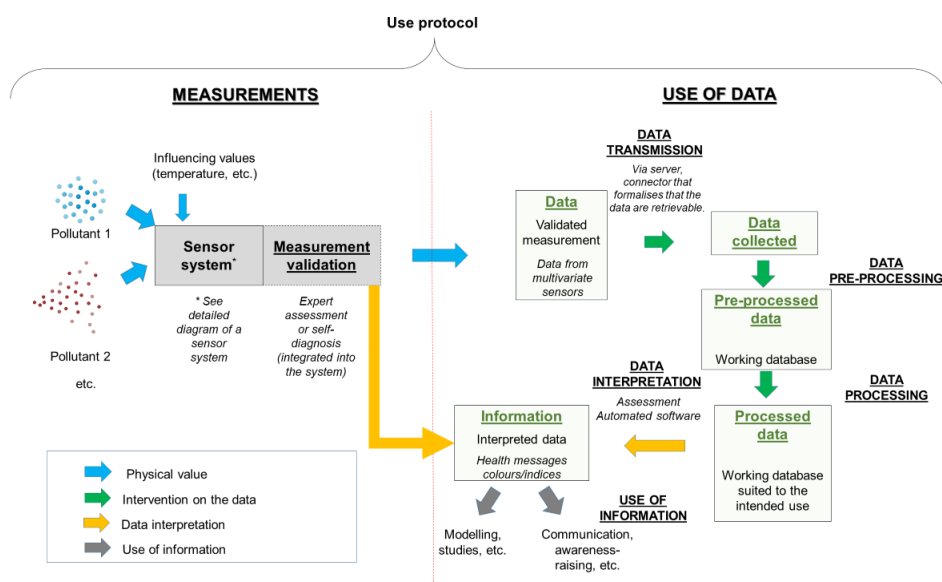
Use protocol

MEASUREMENTS

Influencing values (temperature, etc.)

Pollutant 1

Pollutant 2

etc.

Sensor system*

Measurement validation

* See detailed diagram of a sensor system

Expert assessment or self-diagnosis (integrated into the system)

Physical value

Intervention on the data

Data interpretation

Use of information

USE OF DATA

DATA TRANSMISSION

Via server, connector that formalises that the data are retrievable.

Data

Validated measurement

Data from multivariate sensors

Data collected

DATA PRE-PROCESSING

Pre-processed data

Working database

DATA PROCESSING

Processed data

Working database suited to the intended use

DATA INTERPRETATION

Assessment Automated software

Information

Interpreted data

Health messages colours/indices

USE OF INFORMATION

Modelling, studies, etc.

Communication, awareness-raising, etc.